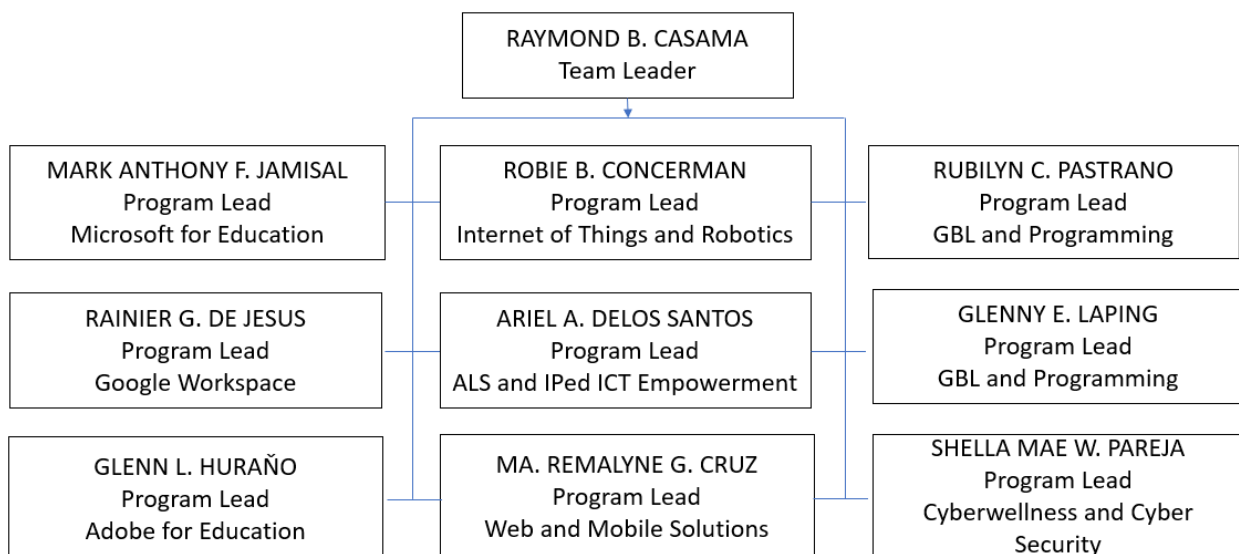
RAYMOND B. CASAMA
Team Leader

MARK ANTHONY F. JAMISAL
Program Lead
Microsoft for Education

ROBIE B. CONCERMAN
Program Lead
Internet of Things and Robotics

RUBILYN C. PASTRANO
Program Lead
GBL and Programming

RAINIER G. DE JESUS
Program Lead
Google Workspace

ARIEL A. DELOS SANTOS
Program Lead
ALS and IPed ICT Empowerment

GLENNY E. LAPING
Program Lead
GBL and Programming

GLENN L. HURAŇO
Program Lead
Adobe for Education

MA. REMALYNE G. CRUZ
Program Lead
Web and Mobile Solutions

SHELLA MAE W. PAREJA
Program Lead
Cyberwellness and Cyber Security